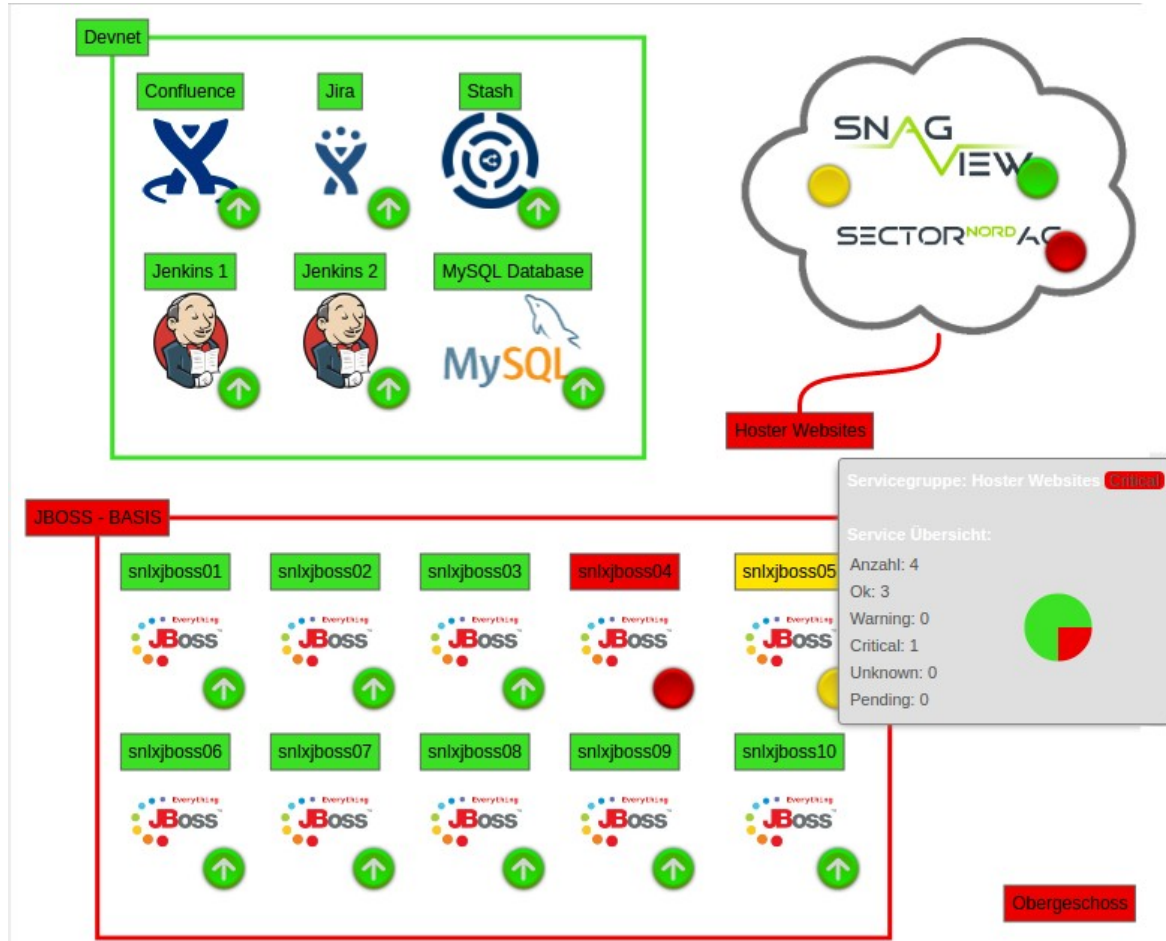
Devnet

Confluence

Jira

Stash

Jenkins 1

Jenkins 2

MySQL Database

MySQL

SNAG VIEW

SECTOR NORD AG

Hoster Websites

Servicegruppe: Hoster Websites Critical

Service Übersicht:

Anzahl: 4
Ok: 3
Warning: 0
Critical: 1
Unknown: 0
Pending: 0

JBOSS - BASIS

snlxjboss01

snlxjboss02

snlxjboss03

snlxjboss04

snlxjboss05

Everything JBoss

Everything JBoss

Everything JBoss

Everything JBoss

Everything JBoss

snlxjboss06

snlxjboss07

snlxjboss08

snlxjboss09

snlxjboss10

Everything JBoss

Everything JBoss

Everything JBoss

Everything JBoss

Everything JBoss

Obergeschoss